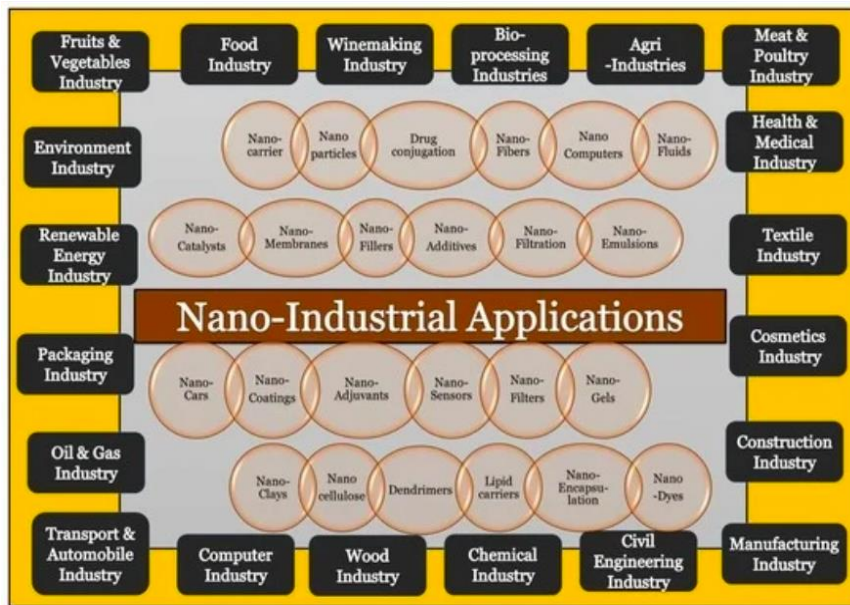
Fruits & Vegetables Industry

Food Industry

Winemaking Industry

Bio-processing Industries

Agri -Industries

Meat & Poultry Industry

Environment Industry

Health & Medical Industry

Nano-carrier

Nano particles

Drug conjugation

Nano-Fibers

Nano Computers

Nano-Fluids

Renewable Energy Industry

Nano-Catalysts

Nano-Membranes

Nano-Fillers

Nano-Additives

Nano-Filtration

Nano-Emulsions

Textile Industry

Nano-Industrial Applications

Packaging Industry

Cosmetics Industry

Nano-Cars

Nano-Coatings

Nano-Adjuvants

Nano-Sensors

Nano-Filters

Nano-Gels

Oil & Gas Industry

Construction Industry

Nano-Clays

Nano cellulose

Dendrimers

Lipid carriers

Nano-Encapsulation

Nano -Dyes

Transport & Automobile Industry

Computer Industry

Wood Industry

Chemical Industry

Civil Engineering Industry

Manufacturing Industry